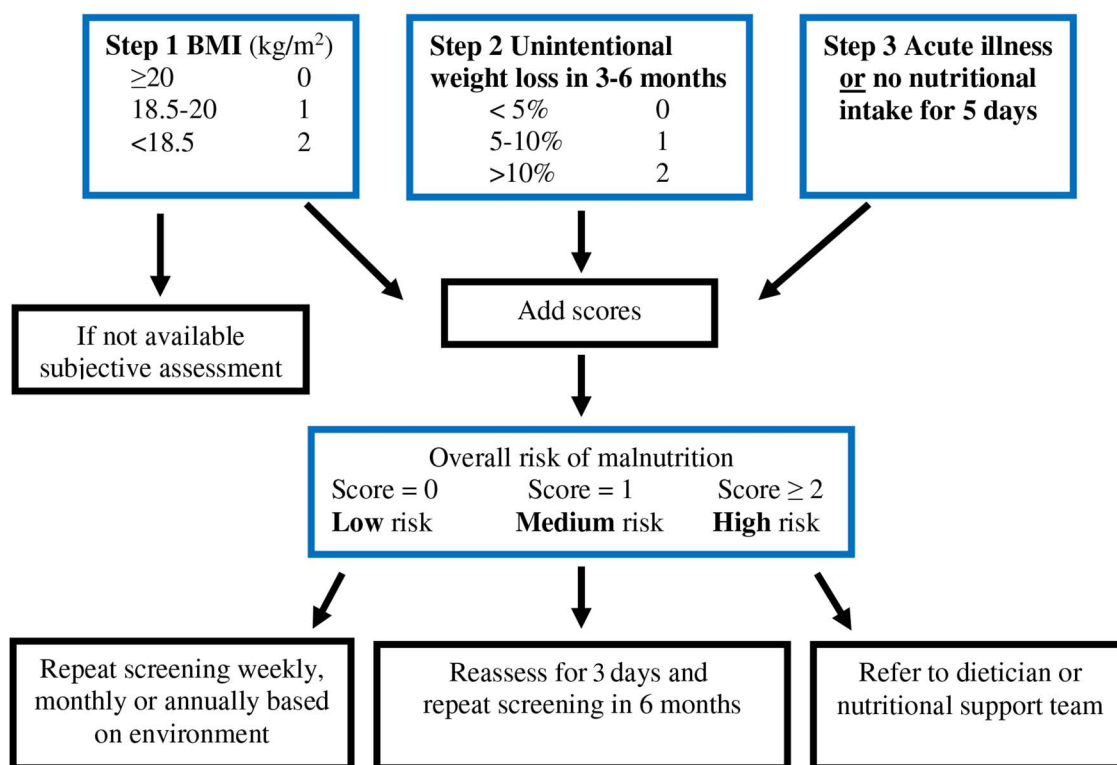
Step 1 BMI (kg/m$^2$)
$\geq$20 0
18.5-20 1
<18.5 2

Step 2 Unintentional weight loss in 3-6 months
< 5% 0
5-10% 1
>10% 2

Step 3 Acute illness or no nutritional intake for 5 days

If not available subjective assessment

Add scores

Overall risk of malnutrition
Score = 0 Score = 1 Score $\geq$ 2
Low risk Medium risk High risk

Repeat screening weekly, monthly or annually based on environment

Reassess for 3 days and repeat screening in 6 months

Refer to dietician or nutritional support team